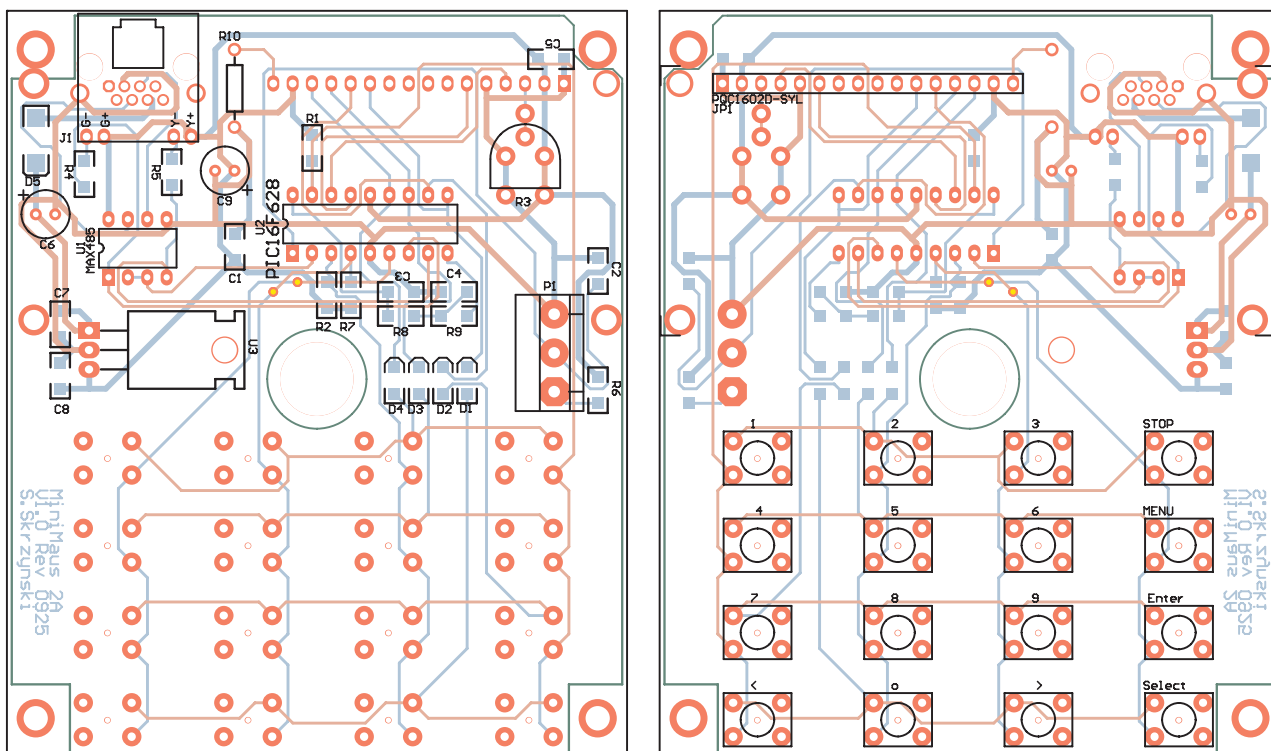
R10
G5
J1
G-
G+
Y-
Y+
R4
R5
R1
C9
D5
C6
U1
MAX485
C1
U2
PIC16F628
R3
C3
C4
C2
P1
C7
U3
R2
R7
R8
R9
C8
D4
D3
D2
D1
R6
MiniMaus 2A
V1.0 Rev 0925
S.Skrzynski
PQC1602D-SYL
JP1
1
2
3
STOP
4
5
6
MENU
7
8
9
Enter
<
o
>
Select
S.Skrzynski
V1.0 Rev 0925
MiniMaus 2A